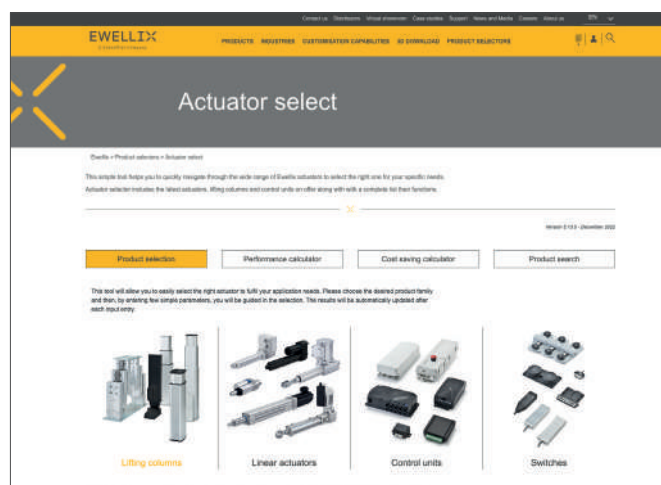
Contact us Distributors Virtual showroom Case studies Support News and Media Careers About us EN

EWELLIX

PRODUCTS INDUSTRIES CUSTOMISATION CAPABILITIES 3D DOWNLOAD PRODUCT SELECTORS

Actuator select

Ewellix > Product selectors > Actuator select

This simple tool helps you to quickly navigate through the wide range of Ewellix actuators to select the right one for your specific needs.

Actuator selector includes the latest actuators, lifting columns and control units on offer along with with a complete list their functions.

Version 2.13.0 - December 2022

Product selection

Performance calculator

Cost saving calculator

Product search

This tool will allow you to easily select the right actuator to fulfil your application needs. Please choose the desired product family and then, by entering few simple parameters, you will be guided in the selection. The results will be automatically updated after each input entry.

Lifting columns

Linear actuators

Control units

Switches